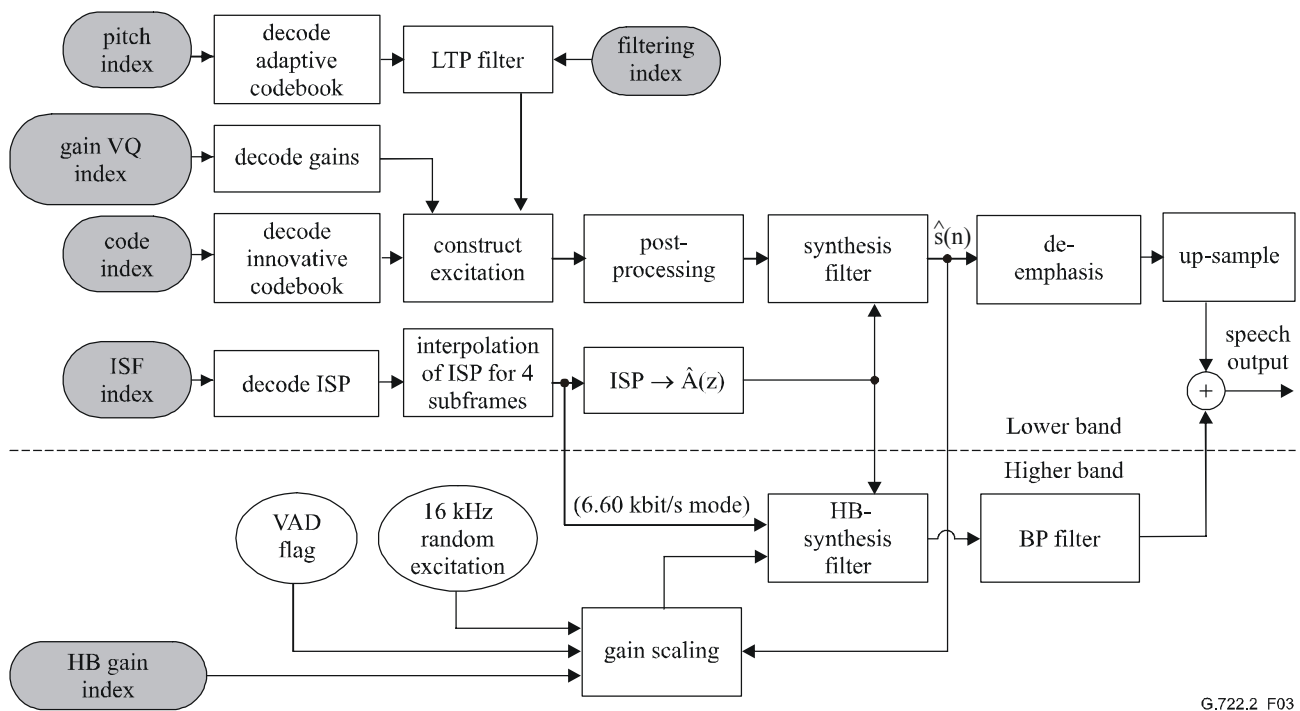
pitch index

decode adaptive codebook

LTP filter

filtering index

gain VQ index

decode gains

code index

decode innovative codebook

construct excitation

post-processing

synthesis filter

$\hat{s}(n)$

de-emphasis

up-sample

speech output

ISF index

decode ISP

interpolation of ISP for 4 subframes

ISP $\rightarrow \hat{A}(z)$

$+$

Lower band

Higher band

(6.60 kbit/s mode)

VAD flag

16 kHz random excitation

HB-synthesis filter

BP filter

gain scaling

HB gain index

G.722.2 F03